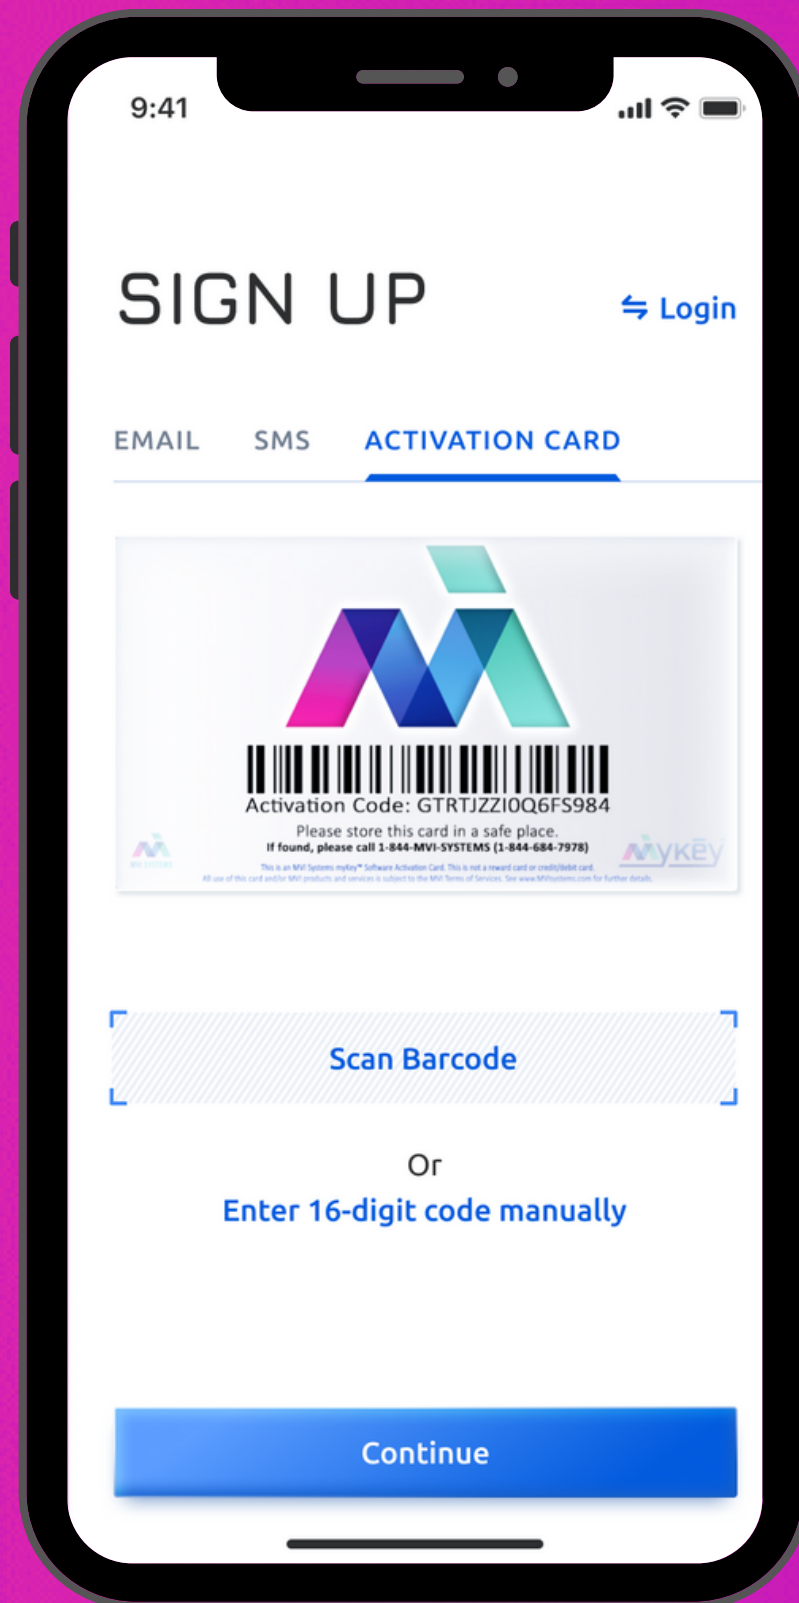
9:41

SIGN UP

⇆ Login

EMAIL SMS ACTIVATION CARD

Activation Code: GTRTJZZI0Q6FS984

Please store this card in a safe place.

If found, please call 1-844-MVI-SYSTEMS (1-844-684-7978)

This is an MVI Systems myKey™ Software Activation Card. This is not a reward card or credit/debit card.

All use of this card and/or MVI products and services is subject to the MVI Terms of Services. See www.MVIsystems.com for further details.

MyKey

Scan Barcode

Or

Enter 16-digit code manually

Continue